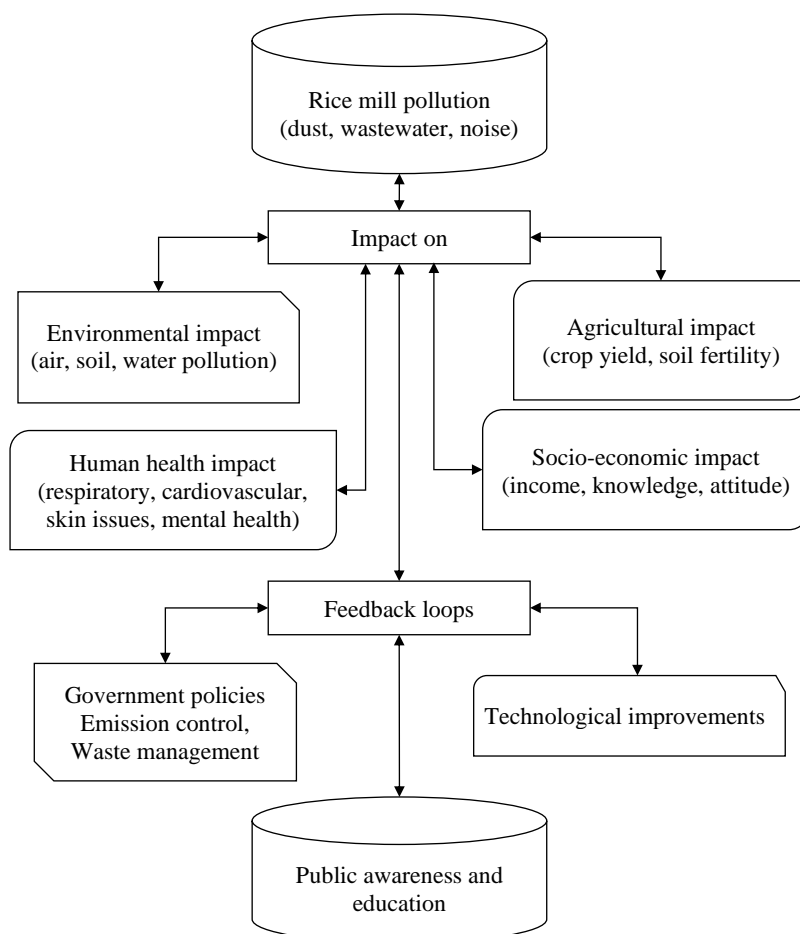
Rice mill pollution
(dust, wastewater, noise)

Impact on

Environmental impact
(air, soil, water pollution)

Agricultural impact
(crop yield, soil fertility)

Human health impact
(respiratory, cardiovascular, skin issues, mental health)

Socio-economic impact
(income, knowledge, attitude)

Feedback loops

Government policies
Emission control,
Waste management

Technological improvements

Public awareness and education